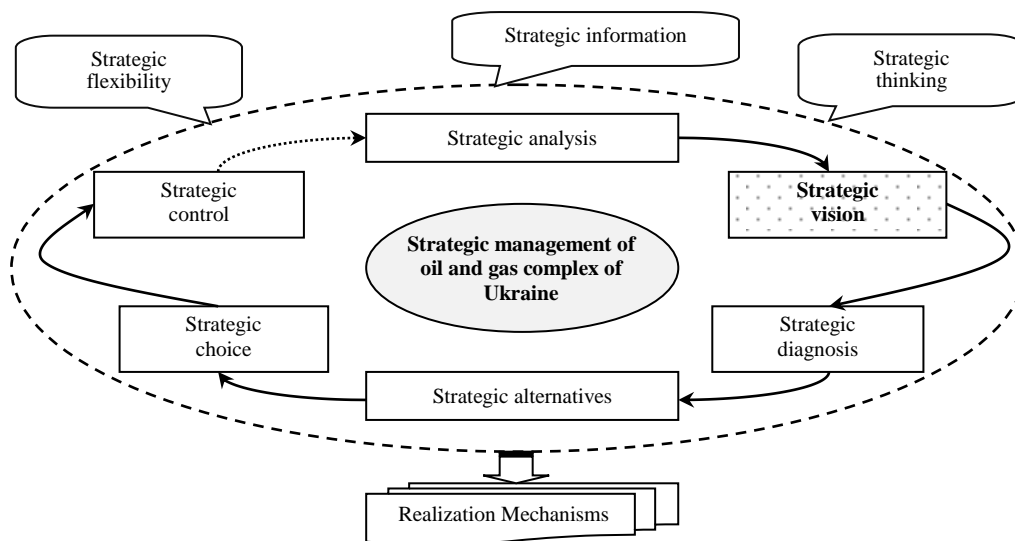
Strategic information

Strategic flexibility

Strategic thinking

Strategic analysis

Strategic control

Strategic vision

Strategic management of oil and gas complex of Ukraine

Strategic choice

Strategic diagnosis

Strategic alternatives

Realization Mechanisms